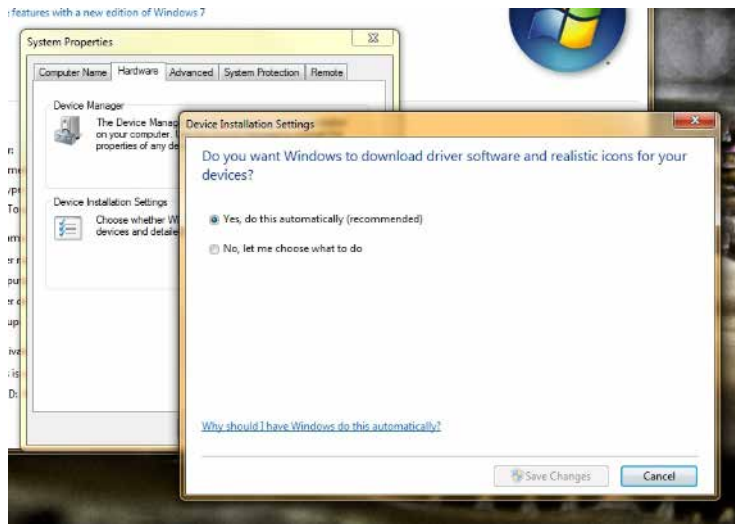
features with a new edition of Windows 7

System Properties

Computer Name | Hardware | Advanced | System Protection | Remote

Device Manager

The Device Manag on your computer. properties of any de

Device Installation Settings

Choose whether W devices and detaile

Device Installation Settings

Do you want Windows to download driver software and realistic icons for your devices?

Yes, do this automatically (recommended)

No, let me choose what to do

Why should I have Windows do this automatically?

Save Changes

Cancel